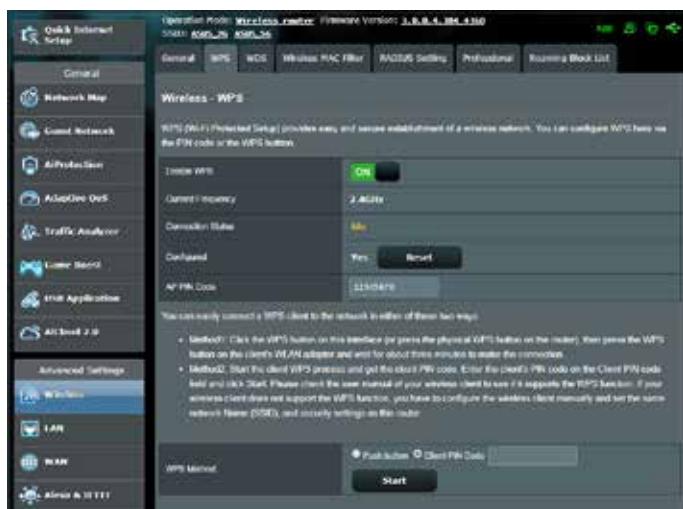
Quick Internet Setup

Operation Mode: Wireless router Firmware Version: 3.0.0.4.384_4360
SSID: ASUS_2G ASUS_5G

General

Network Map

Guest Network

AiProtection

Adaptive QoS

Traffic Analyzer

Game Boost

USB Application

AiCloud 2.0

Advanced Settings

Wireless

LAN

WAN

Alexa & IFTTT

General | WPS | WDS | Wireless MAC Filter | RADIUS Setting | Professional | Roaming Block List

Wireless - WPS

WPS (Wi-Fi Protected Setup) provides easy and secure establishment of a wireless network. You can configure WPS here via the PIN code or the WPS button.

| | |
|---|---|
| Enable WPS | ON |
| Current Frequency | 2.4GHz |
| Connection Status | Idle |
| Configured | Yes Reset |
| AP PIN Code | 12345670 |

You can easily connect a WPS client to the network in either of these two ways:

• Method1: Click the WPS button on this interface (or press the physical WPS button on the router), then press the WPS button on the client's WLAN adapter and wait for about three minutes to make the connection.

• Method2: Start the client WPS process and get the client PIN code. Enter the client's PIN code on the Client PIN code field and click Start. Please check the user manual of your wireless client to see if it supports the WPS function. If your wireless client does not support the WPS function, you have to configure the wireless client manually and set the same network Name (SSID), and security settings as this router.

WPS Method: Push button Client PIN Code

Start